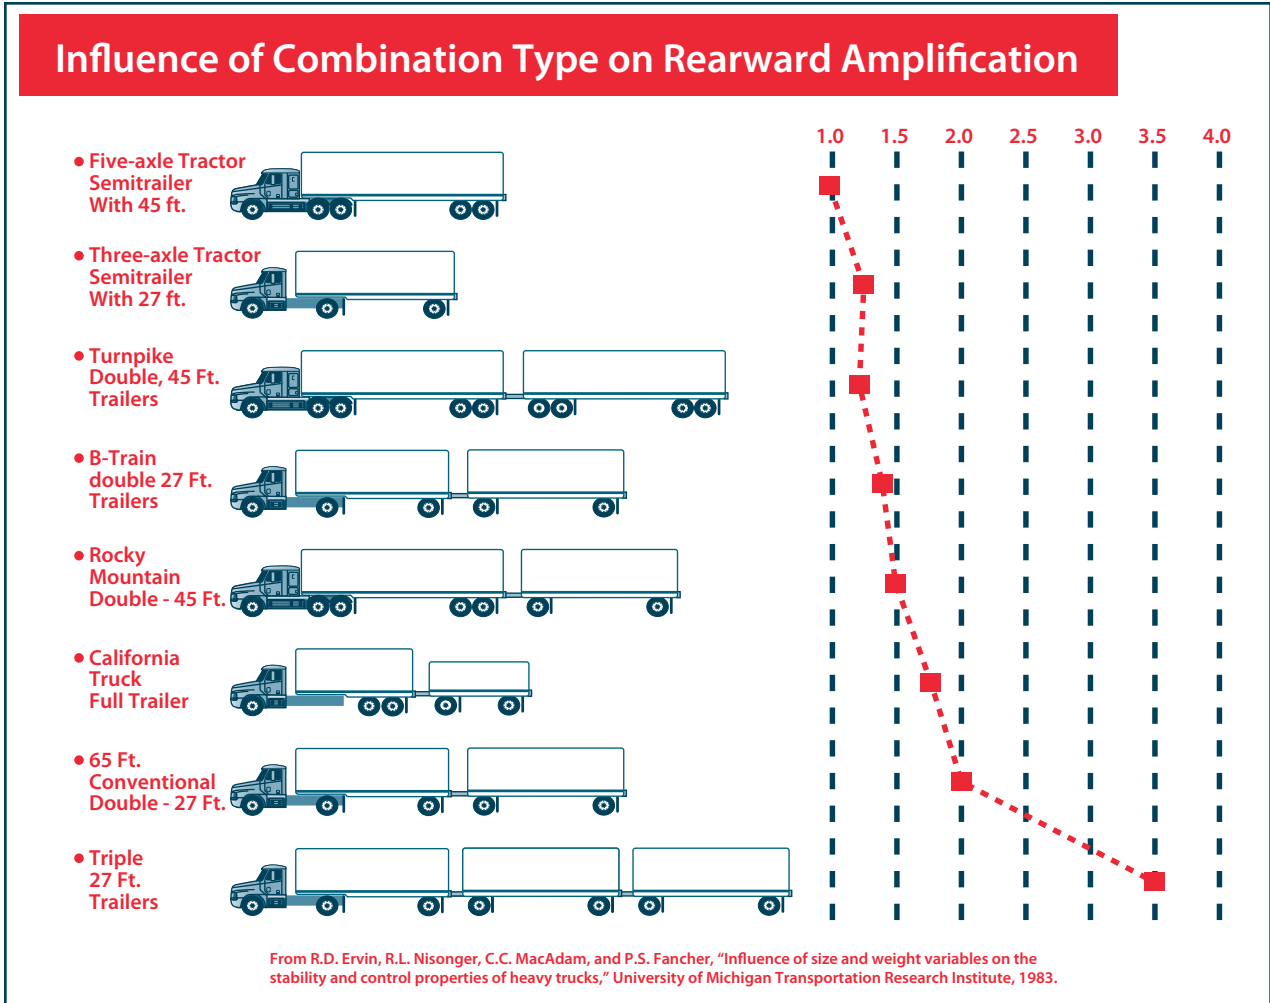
Influence of Combination Type on Rearward Amplification

1.0 1.5 2.0 2.5 3.0 3.5 4.0

• Five-axle Tractor Semitrailer With 45 ft.

• Three-axle Tractor Semitrailer With 27 ft.

• Turnpike Double, 45 Ft. Trailers

• B-Train double 27 Ft. Trailers

• Rocky Mountain Double - 45 Ft.

• California Truck Full Trailer

• 65 Ft. Conventional Double - 27 Ft.

• Triple 27 Ft. Trailers

From R.D. Ervin, R.L. Nisonger, C.C. MacAdam, and P.S. Fancher, "Influence of size and weight variables on the stability and control properties of heavy trucks," University of Michigan Transportation Research Institute, 1983.